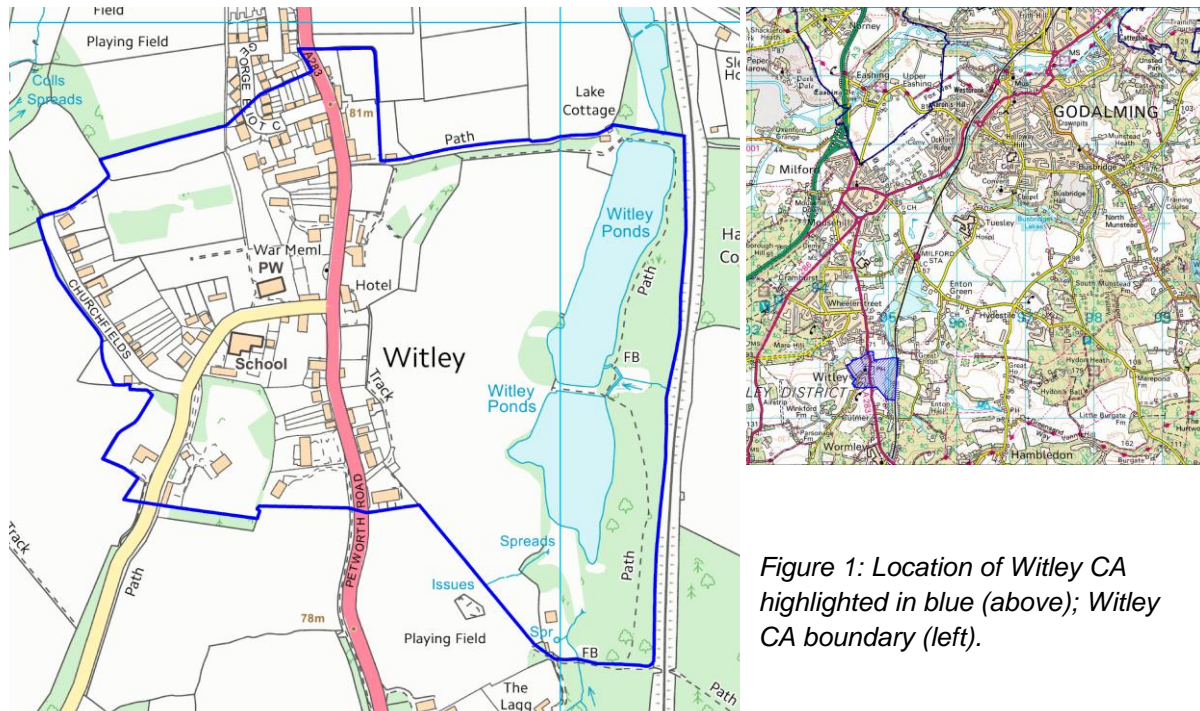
Field
Playing Field
Colls
Spreads
GORGE COT C
A283
81m
Lake Cottage
Path
Witley Ponds
War Meml
PW
Hotel
CHURCHFIELDS
School
Witley
Track
FB
Witley Ponds
Path
PETWORTH ROAD
Track
Path
Spreads
Issues
78m
Playing Field
Spr
FB
Path
The Lagg

GODALMING
Milford
Witley
Wormley
Hambledon

Figure 1: Location of Witley CA highlighted in blue (above); Witley CA boundary (left).